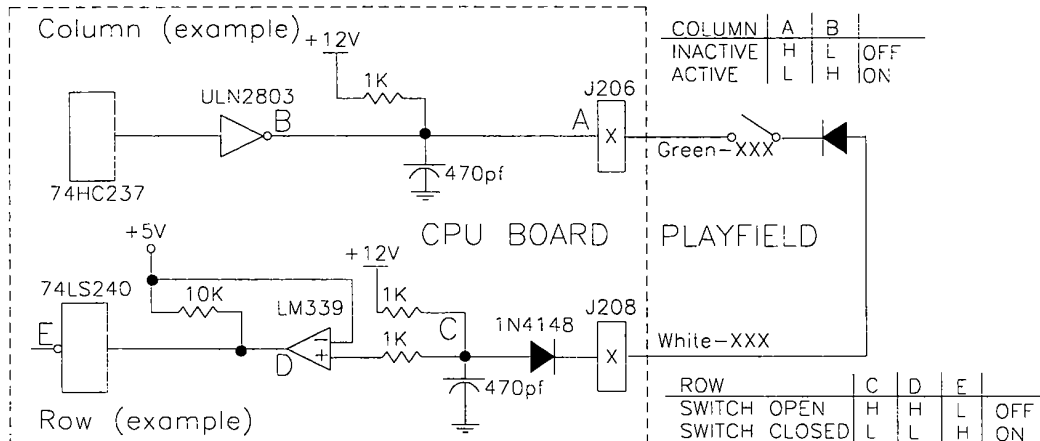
Column (example)
+12V
1K
ULN2803
B
74HC237
470pf
J206
A
X
Green-XXX

| COLUMN | A | B | |
|---|---|---|---|
| INACTIVE | H | L | OFF |
| ACTIVE | L | H | ON |

CPU BOARD
PLAYFIELD
+5V
+12V
74LS240
10K
LM339
1K
C
1N4148
J208
E
D
1K
X
White-XXX
470pf
Row (example)

| ROW | C | D | E | |
|---|---|---|---|---|
| SWITCH OPEN | H | H | L | OFF |
| SWITCH CLOSED | L | L | H | ON |